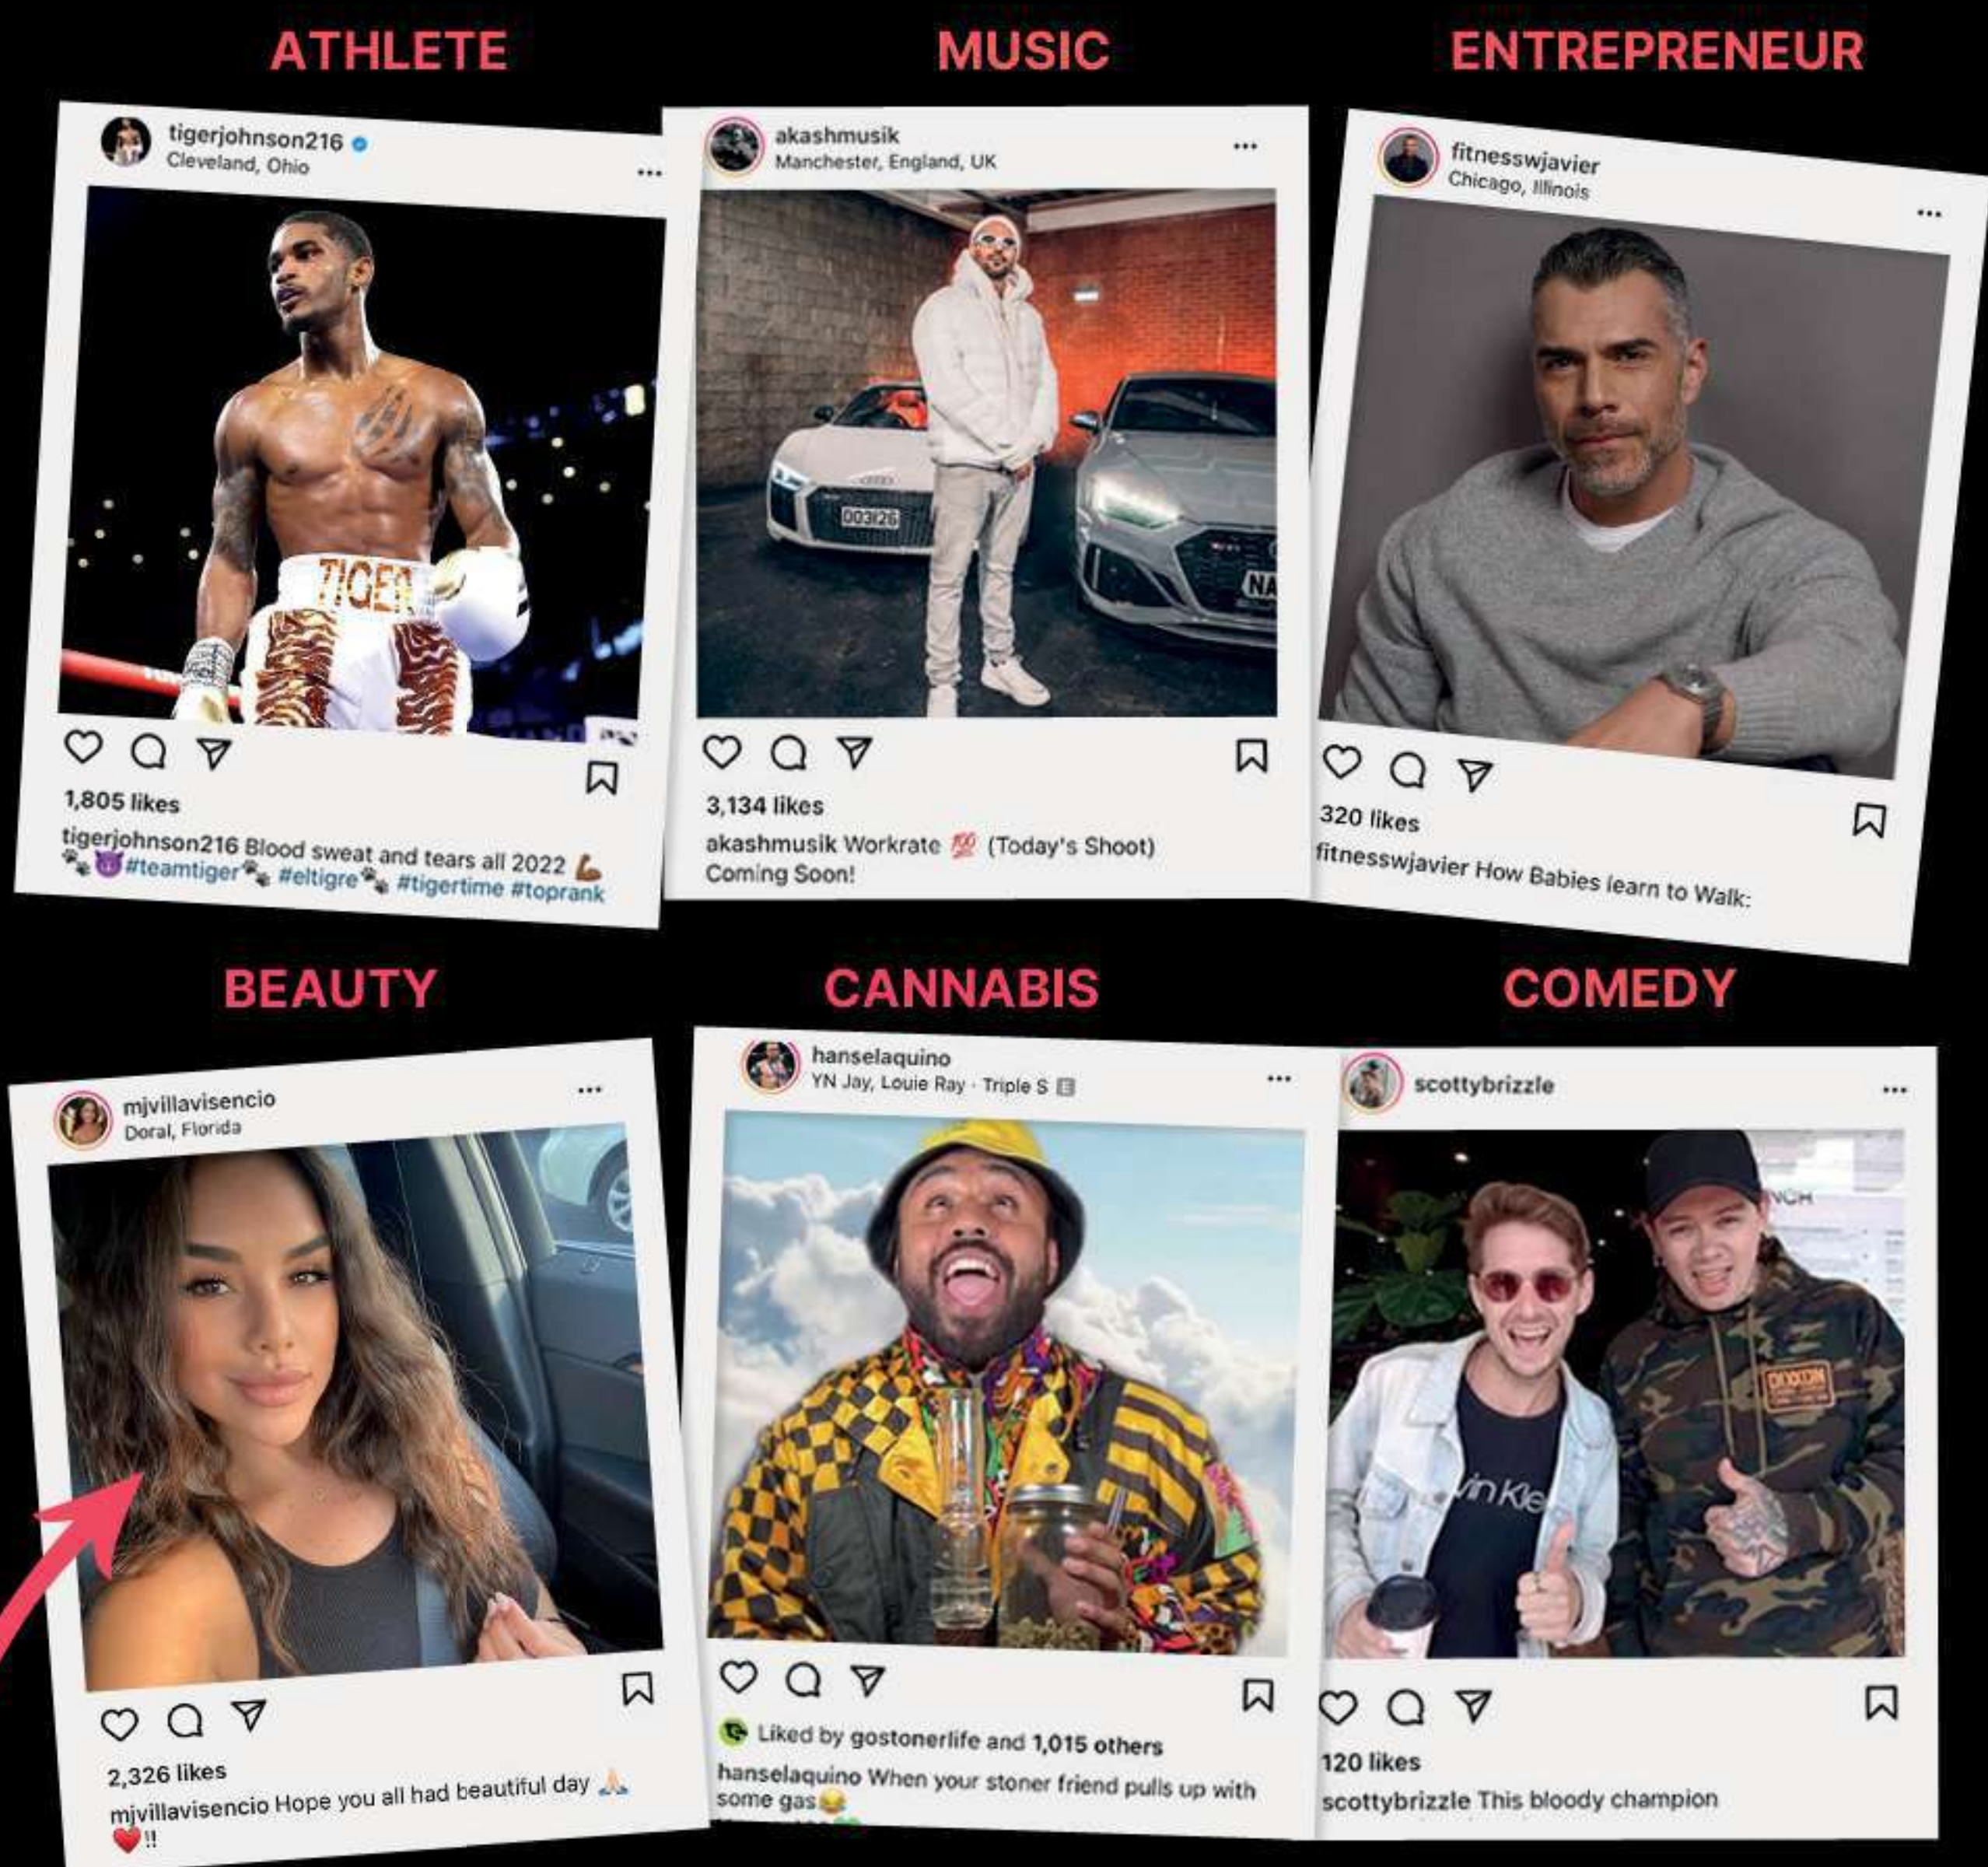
ATHLETE

tigerjohnson216
Cleveland, Ohio

TIGER

1,805 likes
tigerjohnson216 Blood sweat and tears all 2022 💪 🐾😈#teamtiger🐾 #eltigre🐾 #tigertime #toprank

MUSIC

akashmusik
Manchester, England, UK

3,134 likes
akashmusik Workrate 💯 (Today's Shoot) Coming Soon!

ENTREPRENEUR

fitnesswjavier
Chicago, Illinois

320 likes
fitnesswjavier How Babies learn to Walk:

BEAUTY

mjvillavisencio
Doral, Florida

2,326 likes
mjvillavisencio Hope you all had beautiful day 🙏 ❤️!!

CANNABIS

hanselaquino
YN Jay, Louie Ray · Triple S

Liked by gostonerlife and 1,015 others
hanselaquino When your stoner friend pulls up with some gas😂

COMEDY

scottybrizzle

120 likes
scottybrizzle This bloody champion